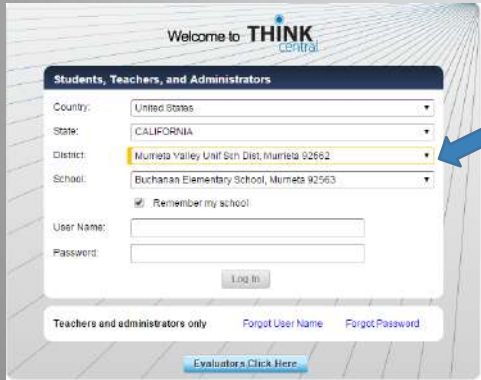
Welcome to THINK central

Students, Teachers, and Administrators

Country: United States

State: CALIFORNIA

District: Murrieta Valley Unif Sch Dist, Murrieta 92562

School: Buchanan Elementary School, Murrieta 92563

Remember my school

User Name:

Password:

Log In

Teachers and administrators only

Forgot User Name

Forgot Password

Evaluators Click Here